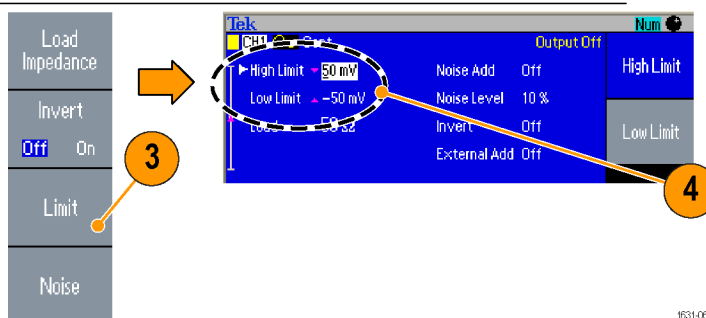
Load Impedance

Invert

Off On

Limit

Noise

3

Tek

Num

CH1 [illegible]

Output Off

High Limit 50 mV

Low Limit −50 mV

Load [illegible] 50 Ω

Noise Add Off

Noise Level 10 %

Invert Off

External Add Off

High Limit

Low Limit

4

1631-06